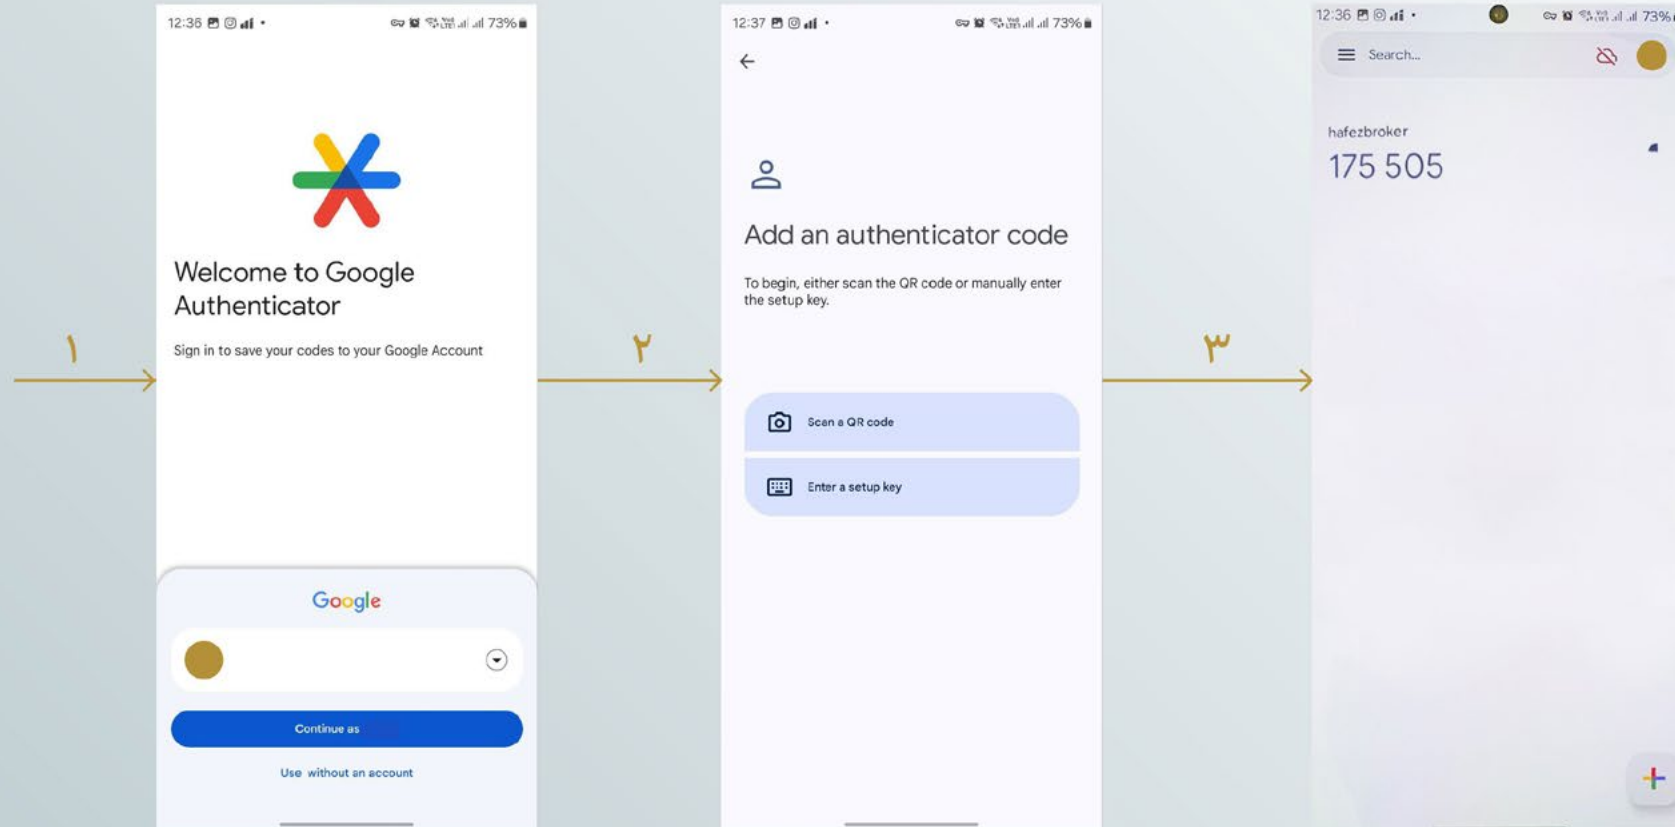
١

12:36 73%

Welcome to Google Authenticator

Sign in to save your codes to your Google Account

Google

Continue as

Use without an account

٢

12:37 73%

Add an authenticator code

To begin, either scan the QR code or manually enter the setup key.

Scan a QR code

Enter a setup key

٣

12:36 73%

Search...

hafezbroker

175 505